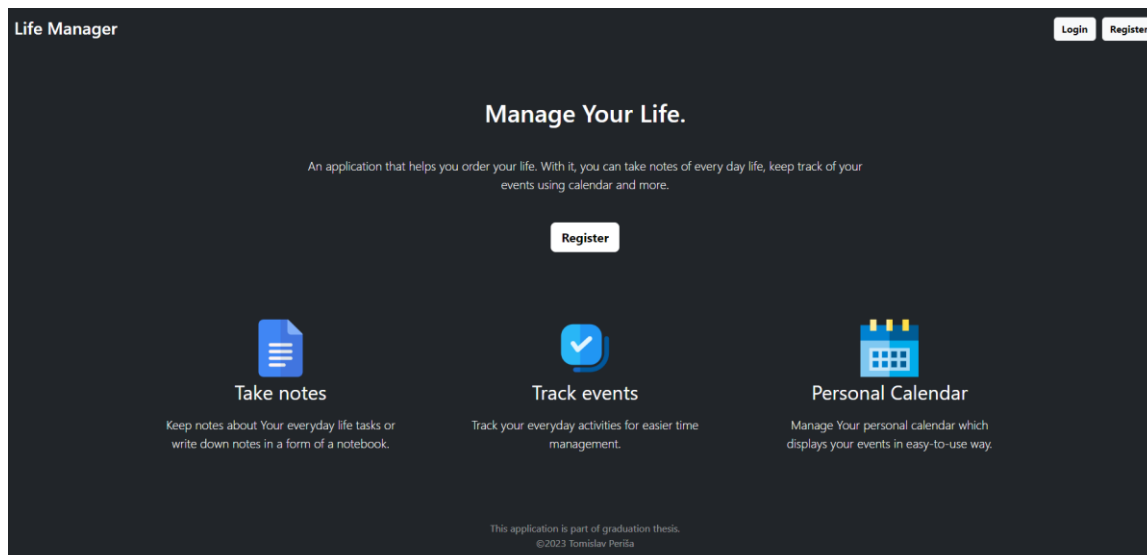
Life Manager

Login Register

Manage Your Life.

An application that helps you order your life. With it, you can take notes of every day life, keep track of your events using calendar and more.

Register

Take notes

Keep notes about Your everyday life tasks or write down notes in a form of a notebook.

Track events

Track your everyday activities for easier time management.

Personal Calendar

Manage Your personal calendar which displays your events in easy-to-use way.

This application is part of graduation thesis.
©2023 Tomislav Periša